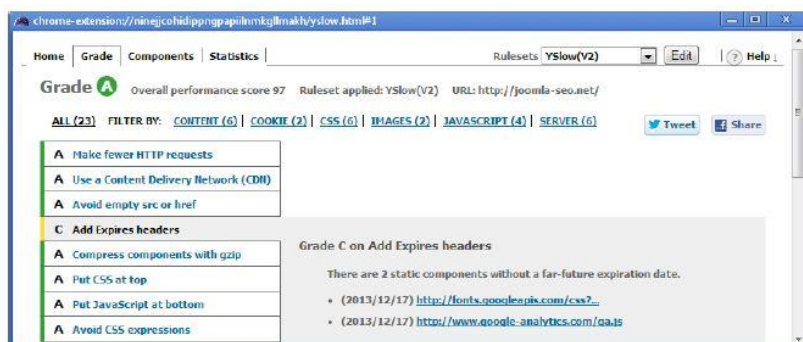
chrome-extension://ninejjcohidippngpapiilnmkgllmakh/yslow.html#1

Home | Grade | Components | Statistics

Rulesets YSlow(V2) Edit | ? Help

Grade A Overall performance score 97 Ruleset applied: YSlow(V2) URL: http://joomla-seo.net/

ALL (23) FILTER BY: CONTENT (6) | COOKIE (2) | CSS (6) | IMAGES (2) | JAVASCRIPT (4) | SERVER (6)

Tweet Share

A Make fewer HTTP requests
A Use a Content Delivery Network (CDN)
A Avoid empty src or href
C Add Expires headers
A Compress components with gzip
A Put CSS at top
A Put JavaScript at bottom
A Avoid CSS expressions

Grade C on Add Expires headers

There are 2 static components without a far-future expiration date.

• (2013/12/17) http://fonts.googleapis.com/css?...
• (2013/12/17) http://www.google-analytics.com/ga.js